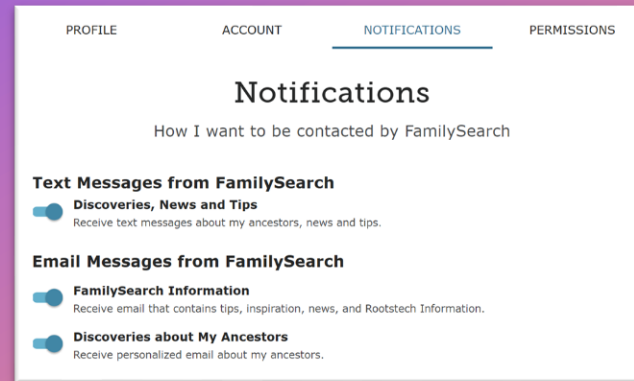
PROFILE ACCOUNT NOTIFICATIONS PERMISSIONS

Notifications

How I want to be contacted by FamilySearch

Text Messages from FamilySearch

Discoveries, News and Tips
Receive text messages about my ancestors, news and tips.

Email Messages from FamilySearch

FamilySearch Information
Receive email that contains tips, inspiration, news, and Rootstech Information.

Discoveries about My Ancestors
Receive personalized email about my ancestors.